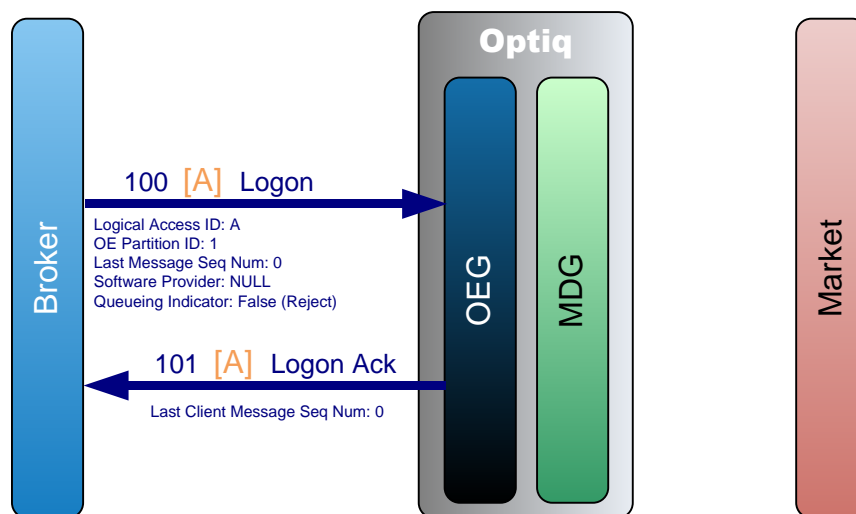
Broker

Optiq

OEG

MDG

Market

100 [A] Logon

Logical Access ID: A
OE Partition ID: 1
Last Message Seq Num: 0
Software Provider: NULL
Queueing Indicator: False (Reject)

101 [A] Logon Ack

Last Client Message Seq Num: 0